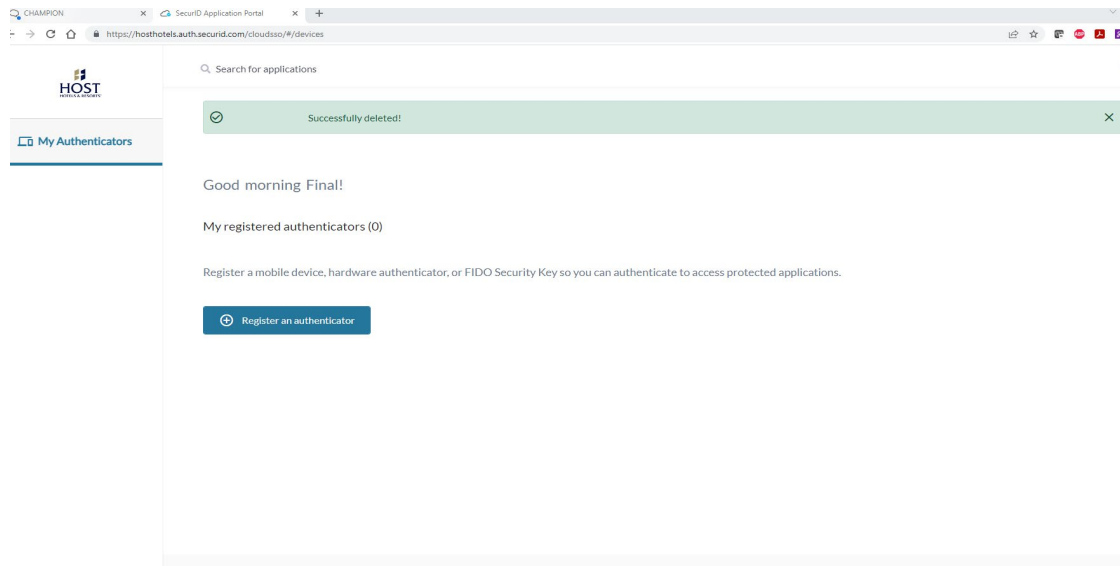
CHAMPION ×
SecurID Application Portal ×
+

https://hosthotels.auth.securid.com/cloudsso/#/devices

HOST
HOTELS & RESORTS

Search for applications

My Authenticators

Successfully deleted!

×

Good morning Final!

My registered authenticators (0)

Register a mobile device, hardware authenticator, or FIDO Security Key so you can authenticate to access protected applications.

Register an authenticator